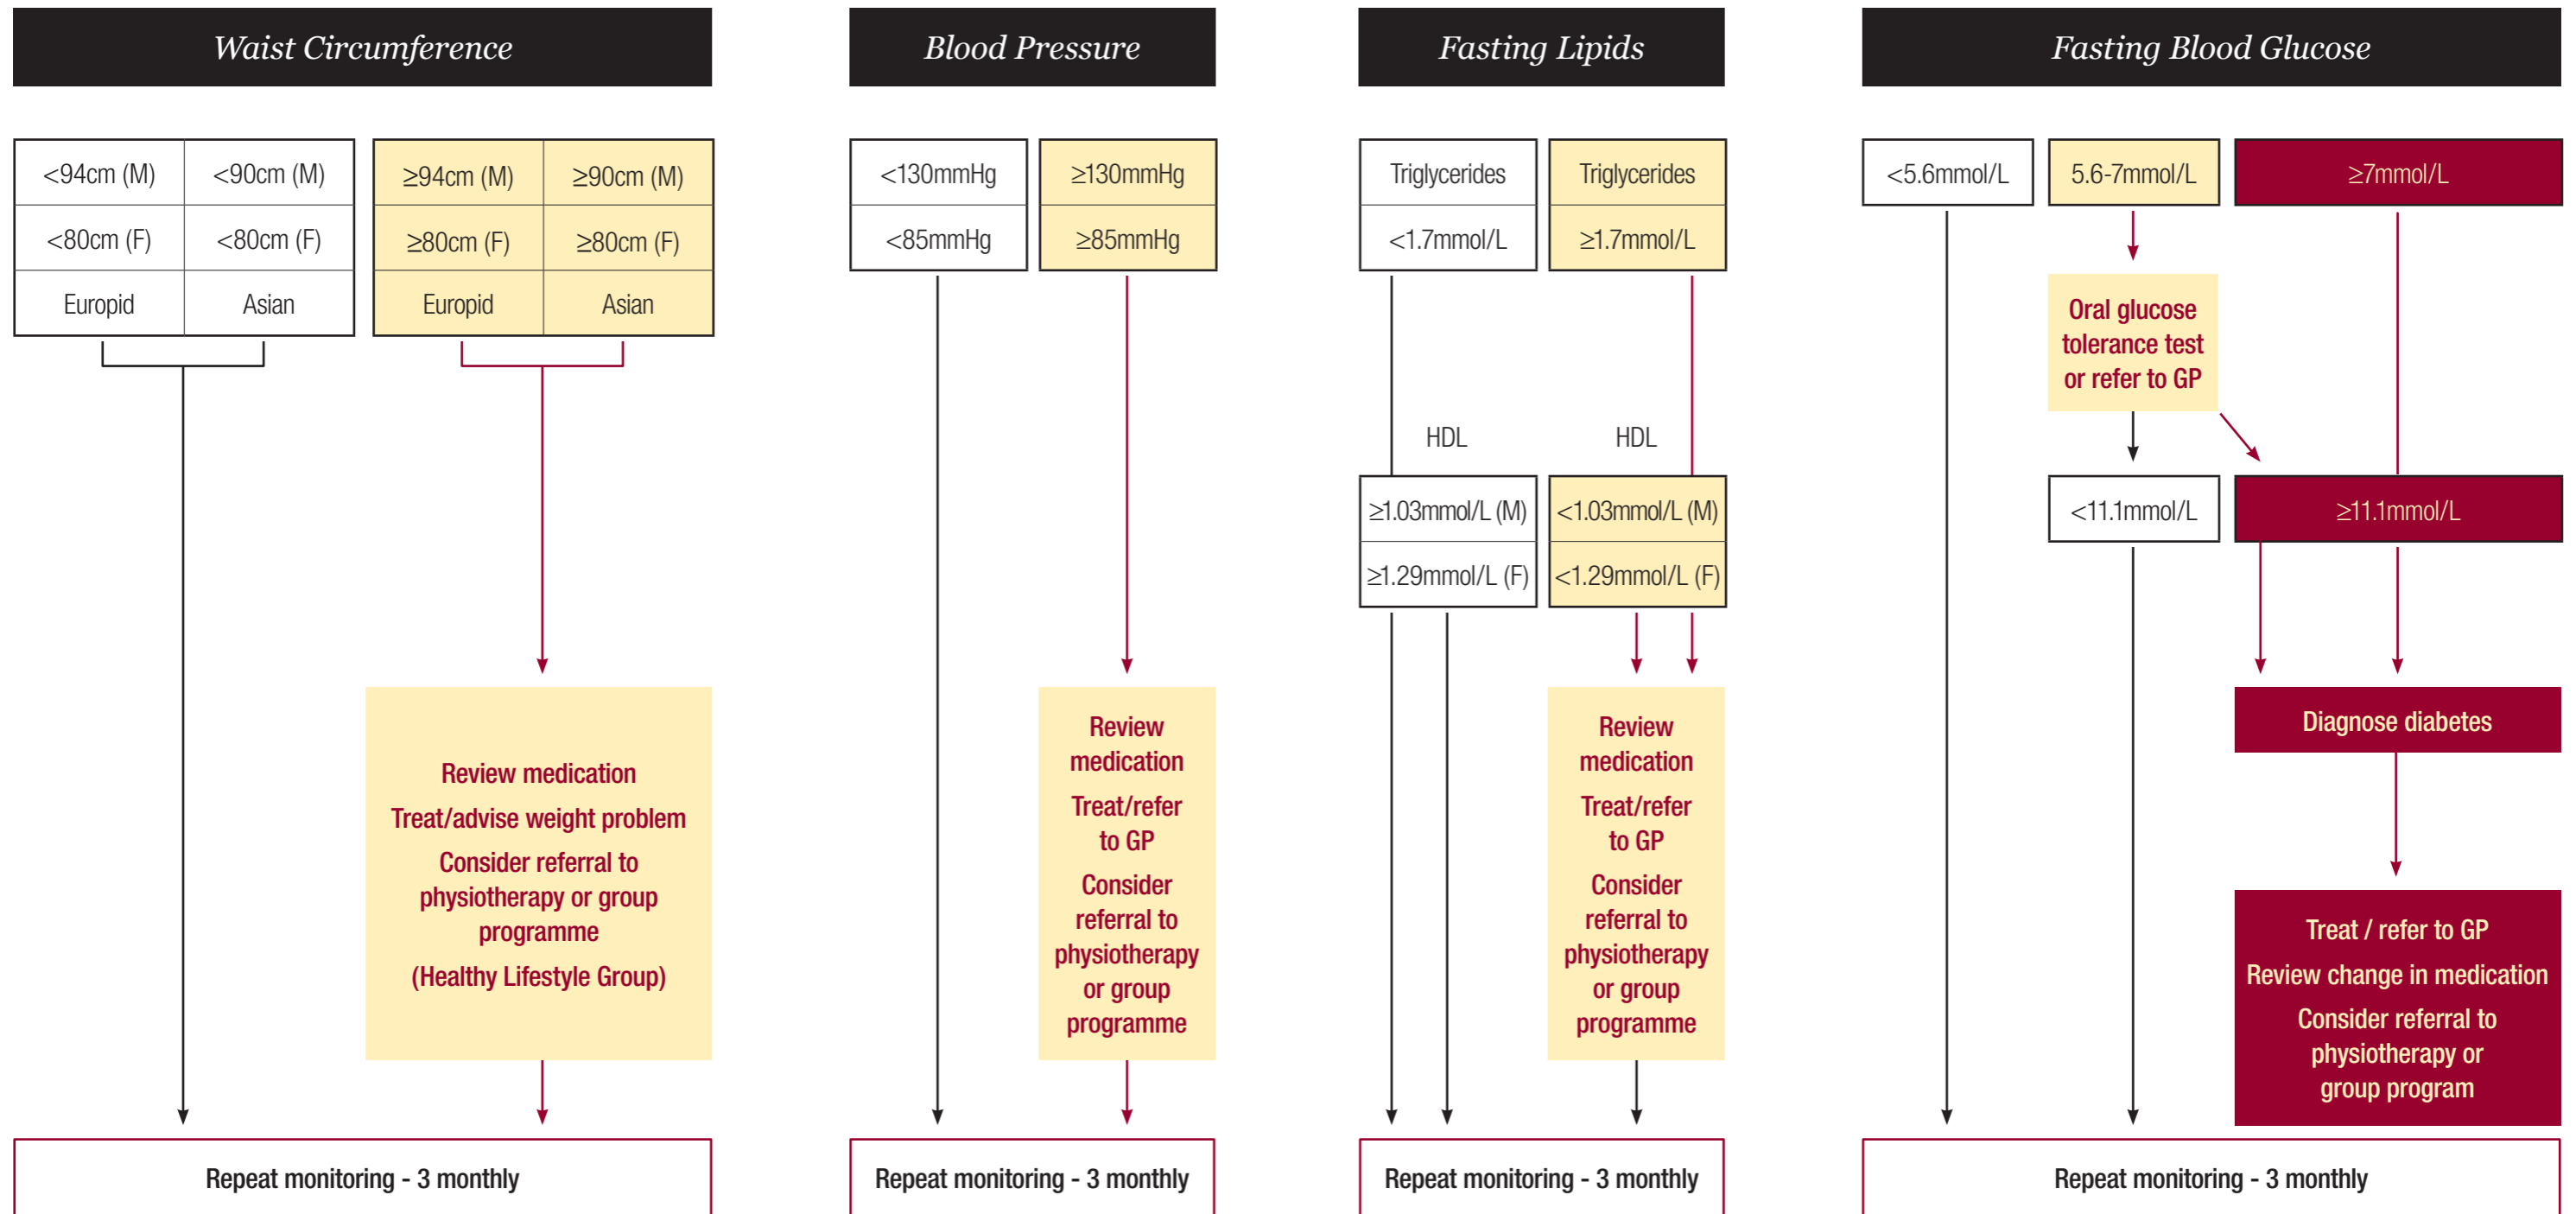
Waist Circumference

| <94cm (M) | <90cm (M) |
|---|---|
| <80cm (F) | <80cm (F) |
| Europid | Asian |

| ≥94cm (M) | ≥90cm (M) |
|---|---|
| ≥80cm (F) | ≥80cm (F) |
| Europid | Asian |

Review medication

Treat/advise weight problem

Consider referral to physiotherapy or group programme

(Healthy Lifestyle Group)

Repeat monitoring - 3 monthly

Blood Pressure

| <130mmHg |
|---|
| <85mmHg |

| ≥130mmHg |
|---|
| ≥85mmHg |

Review medication

Treat/refer to GP

Consider referral to physiotherapy or group programme

Repeat monitoring - 3 monthly

Fasting Lipids

| Triglycerides |
|---|
| <1.7mmol/L |

| Triglycerides |
|---|
| ≥1.7mmol/L |

HDL

HDL

| ≥1.03mmol/L (M) |
|---|
| ≥1.29mmol/L (F) |

| <1.03mmol/L (M) |
|---|
| <1.29mmol/L (F) |

Review medication

Treat/refer to GP

Consider referral to physiotherapy or group programme

Repeat monitoring - 3 monthly

Fasting Blood Glucose

<5.6mmol/L

5.6-7mmol/L

≥7mmol/L

Oral glucose tolerance test or refer to GP

<11.1mmol/L

≥11.1mmol/L

Diagnose diabetes

Treat / refer to GP

Review change in medication

Consider referral to physiotherapy or group program

Repeat monitoring - 3 monthly